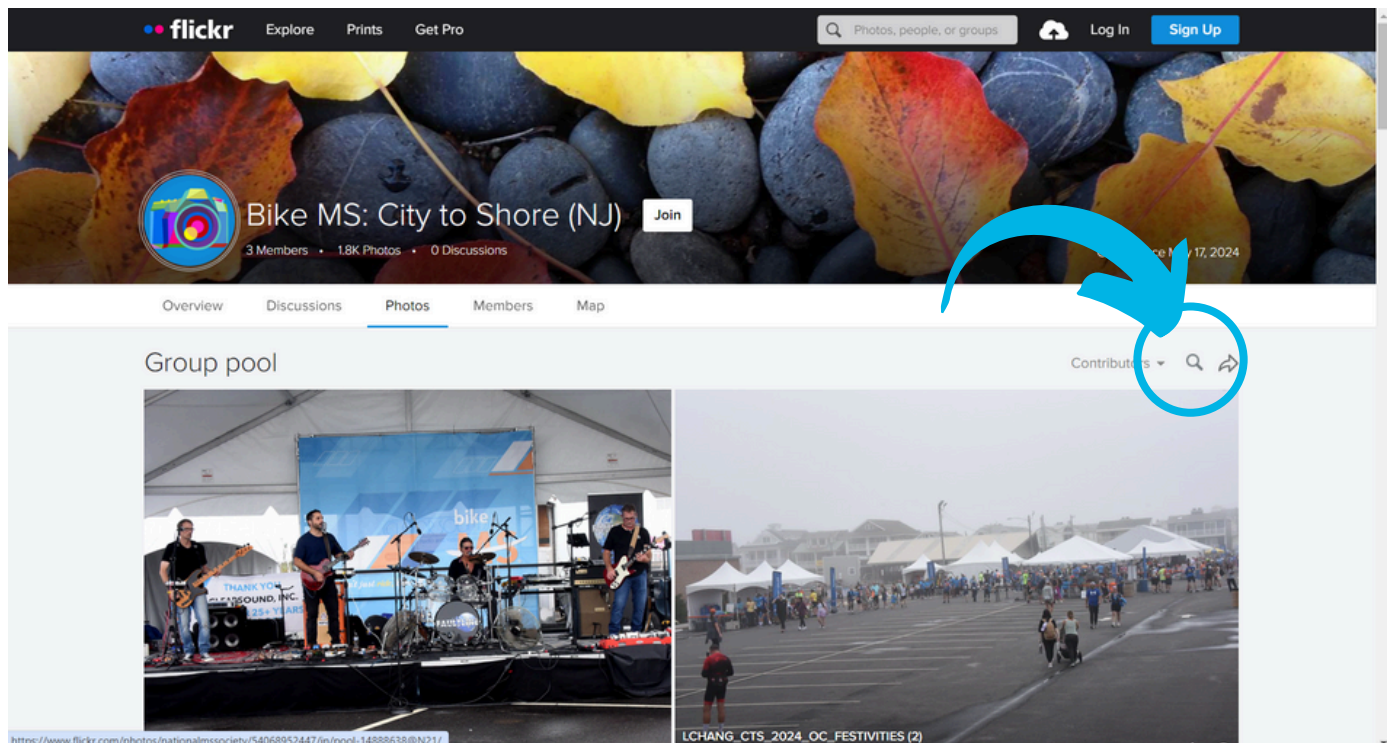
flickr Explore Prints Get Pro

Photos, people, or groups

Log In Sign Up

Bike MS: City to Shore (NJ)

Join

3 Members • 1.8K Photos • 0 Discussions

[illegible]ce May 17, 2024

Overview Discussions Photos Members Map

Group pool

Contributors

bike

THANK YOU
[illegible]SOUND, INC.
25+ YEARS

LCHANG_CTS_2024_OC_FESTIVITIES (2)

https://www.flickr.com/photos/nationalmssociety/54068952447/in/pool-14888638@N21/